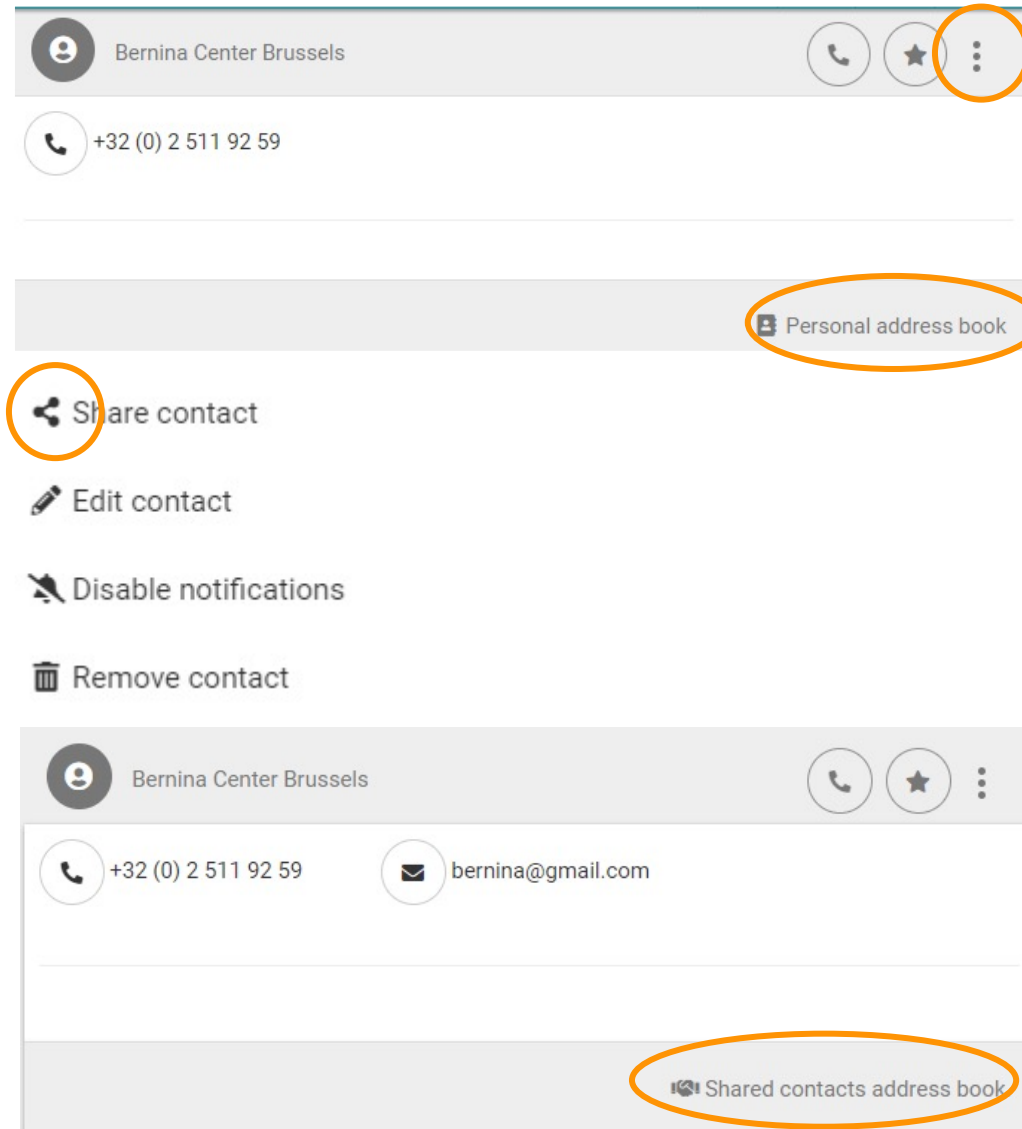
Bernina Center Brussels

+32 (0) 2 511 92 59

Personal address book

Share contact

Edit contact

Disable notifications

Remove contact

Bernina Center Brussels

+32 (0) 2 511 92 59

bernina@gmail.com

Shared contacts address book